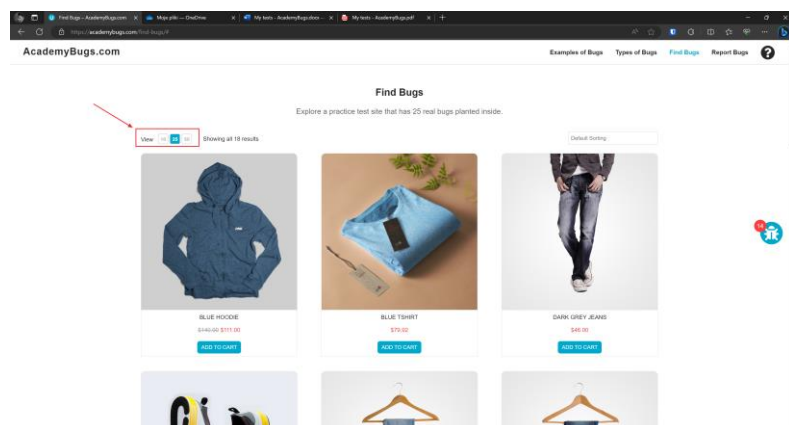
Find Bugs – AcademyBugs.com × Moje pliki — OneDrive × My tests - AcademyBugs.docx - ... × My tests - AcademyBugs.pdf × +

https://academybugs.com/find-bugs/#

AcademyBugs.com

Examples of Bugs Types of Bugs Find Bugs Report Bugs

Find Bugs

Explore a practice test site that has 25 real bugs planted inside.

View Showing all 18 results

Default Sorting

BLUE HOODIE
$140.00 $111.00
ADD TO CART

BLUE TSHIRT
$79.00
ADD TO CART

DARK GREY JEANS
$46.00
ADD TO CART

14